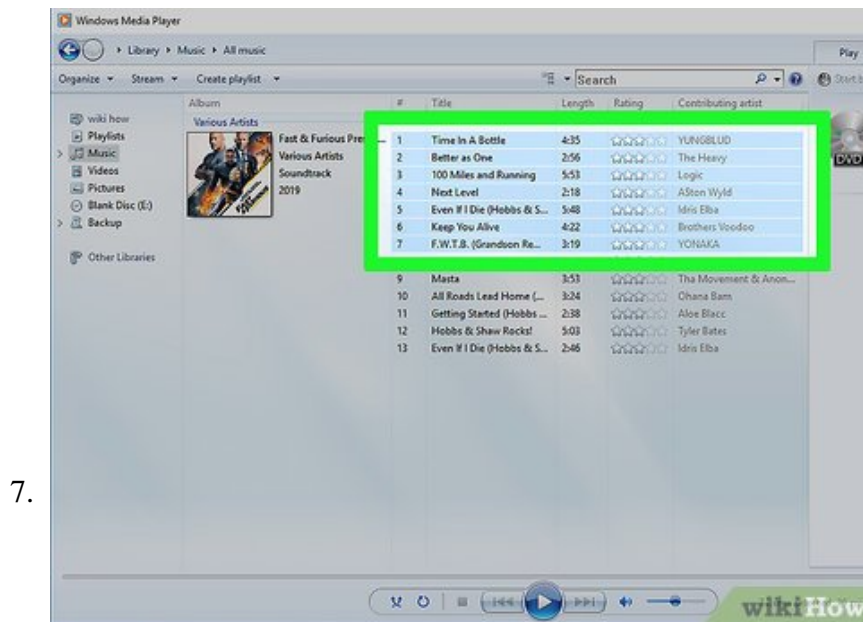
7.

Windows Media Player

Library ▸ Music ▸ All music

Play

Organize ▾ Stream ▾ Create playlist ▾

Search

wiki how
Playlists
Music
Videos
Pictures
Blank Disc (E:)
Backup

Other Libraries

| Album | # | Title | Length | Rating | Contributing artist |
|---|---|---|---|---|---|
| Various Artists | | | | | |
| Fast & Furious Pre | 1 | Time In A Bottle | 4:35 | | YUNG8LUD |
| Various Artists | 2 | Better as One | 2:56 | | The Heavy |
| Soundtrack | 3 | 100 Miles and Running | 5:53 | | Logic |
| 2019 | 4 | Next Level | 2:18 | | ASton Wyld |
| | 5 | Even If I Die (Hobbs & S... | 5:48 | | Idris Elba |
| | 6 | Keep You Alive | 4:22 | | Brothers Voodoo |
| | 7 | F.W.T.B. (Grandson Re... | 3:19 | | YONAKA |
| | 9 | Masta | 3:53 | | Tha Movement & Anon... |
| | 10 | All Roads Lead Home (... | 3:24 | | Ohana Bam |
| | 11 | Getting Started (Hobbs ... | 2:38 | | Aloe Blacc |
| | 12 | Hobbs & Shaw Rocks! | 5:03 | | Tyler Bates |
| | 13 | Even If I Die (Hobbs & S... | 2:46 | | Idris Elba |

DVD

wikiHow